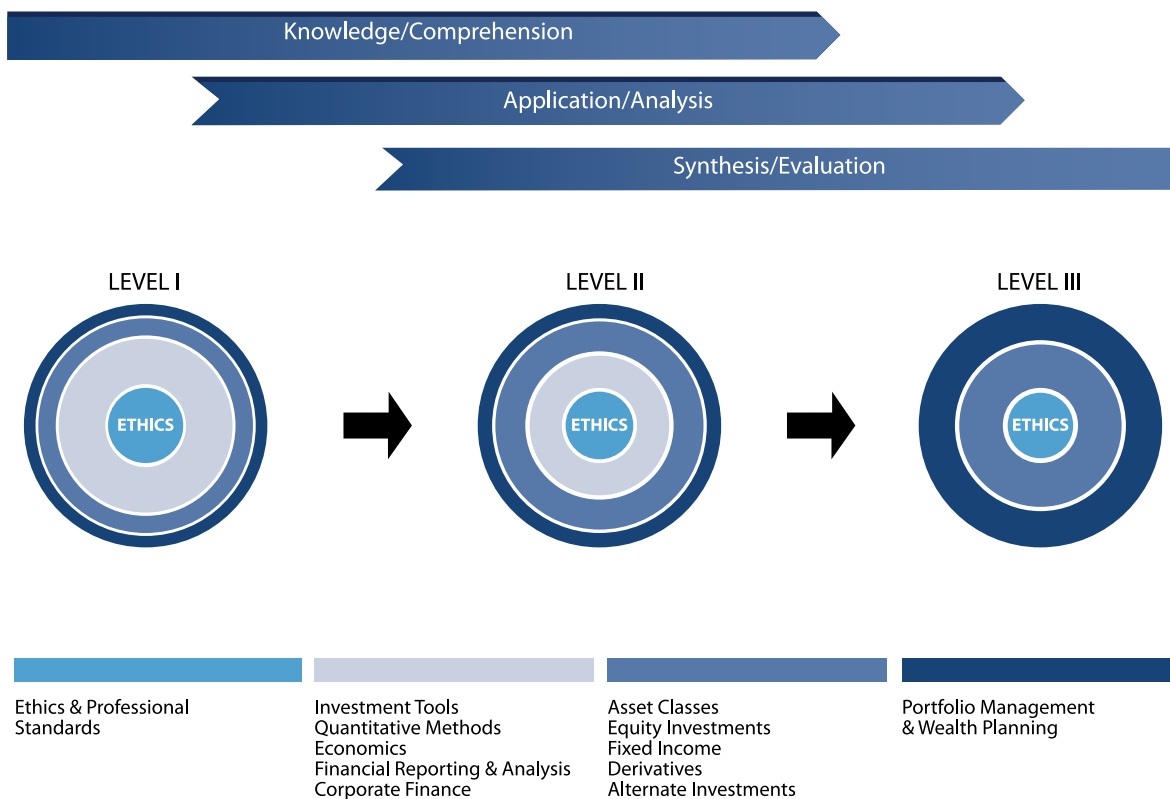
Knowledge/Comprehension

Application/Analysis

Synthesis/Evaluation

LEVEL I

ETHICS

LEVEL II

ETHICS

LEVEL III

ETHICS

Ethics & Professional Standards

Investment Tools
Quantitative Methods
Economics
Financial Reporting & Analysis
Corporate Finance

Asset Classes
Equity Investments
Fixed Income
Derivatives
Alternate Investments

Portfolio Management & Wealth Planning